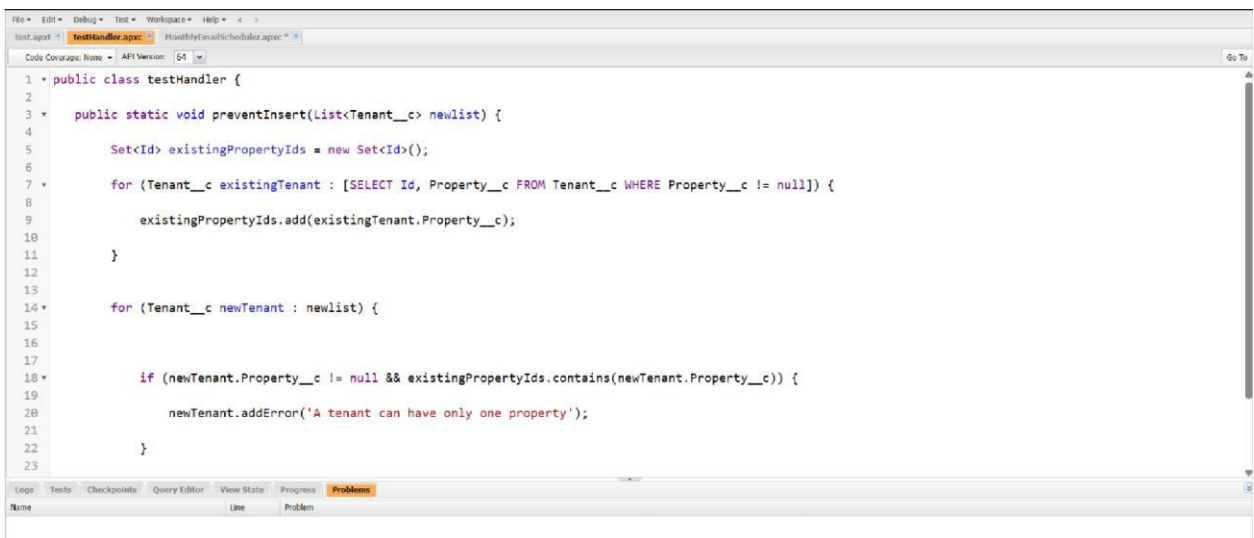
File ▾ Edit ▾ Debug ▾ Test ▾ Workspace ▾ Help ▾ < >

test.apxt × testHandler.apxc × MonthlyEmailScheduler.apxc * ×

Code Coverage: None ▾ API Version: 64 ▾

Go To

1 public class testHandler {
2
3     public static void preventInsert(List<Tenant__c> newlist) {
4
5         Set<Id> existingPropertyIds = new Set<Id>();
6
7         for (Tenant__c existingTenant : [SELECT Id, Property__c FROM Tenant__c WHERE Property__c != null]) {
8
9             existingPropertyIds.add(existingTenant.Property__c);
10
11         }
12
13
14         for (Tenant__c newTenant : newlist) {
15
16
17
18             if (newTenant.Property__c != null && existingPropertyIds.contains(newTenant.Property__c)) {
19
20                 newTenant.addError('A tenant can have only one property');
21
22             }
23

Logs Tests Checkpoints Query Editor View State Progress Problems

Name Line Problem